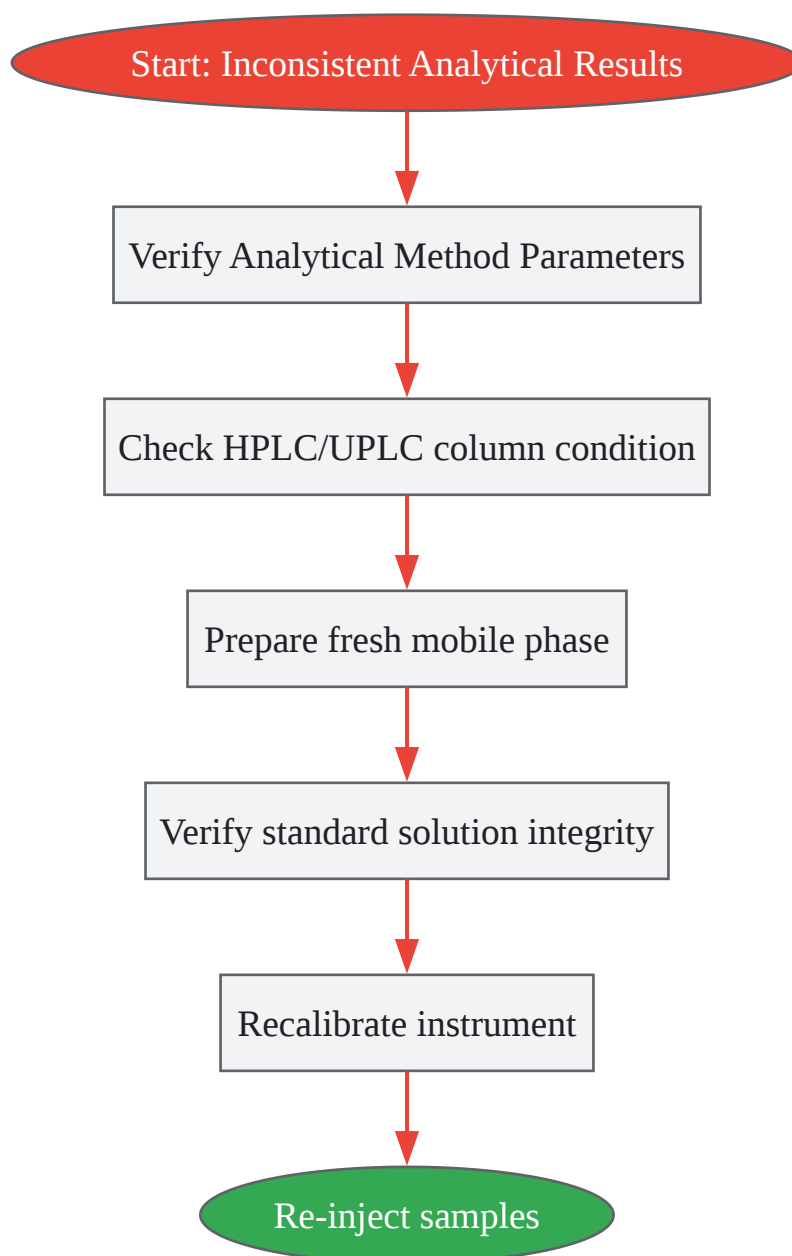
Start: Inconsistent Analytical Results

Verify Analytical Method Parameters

Check HPLC/UPLC column condition

Prepare fresh mobile phase

Verify standard solution integrity

Recalibrate instrument

Re-inject samples